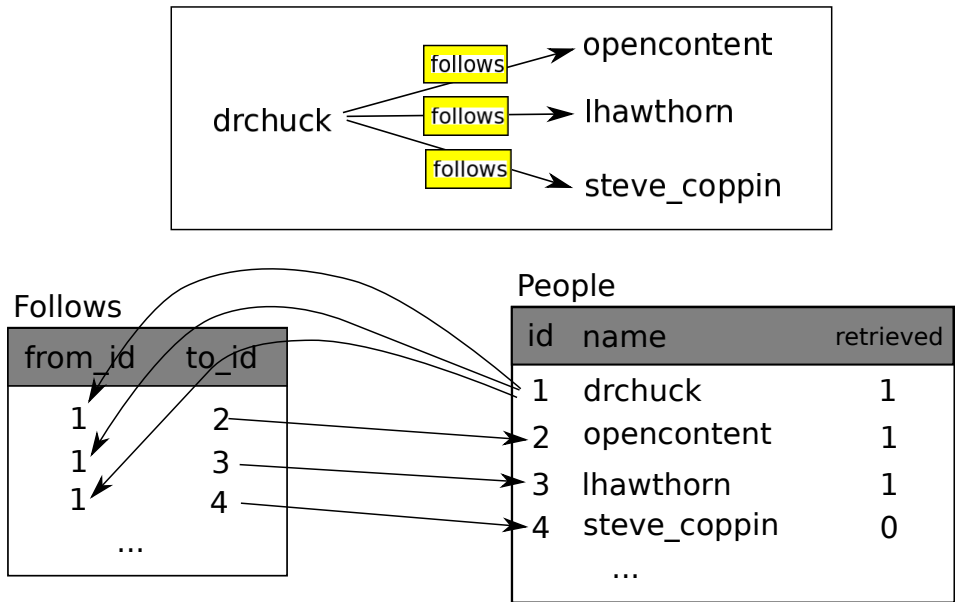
follows
opencontent
drchuck
follows
lhawthorn
follows
steve_coppin

Follows

| from_id | to_id |
|---|---|
| 1 | 2 |
| 1 | 3 |
| 1 | 4 |
| ... | |

People

| id | name | retrieved |
|---|---|---|
| 1 | drchuck | 1 |
| 2 | opencontent | 1 |
| 3 | lhawthorn | 1 |
| 4 | steve_coppin | 0 |
| | ... | |